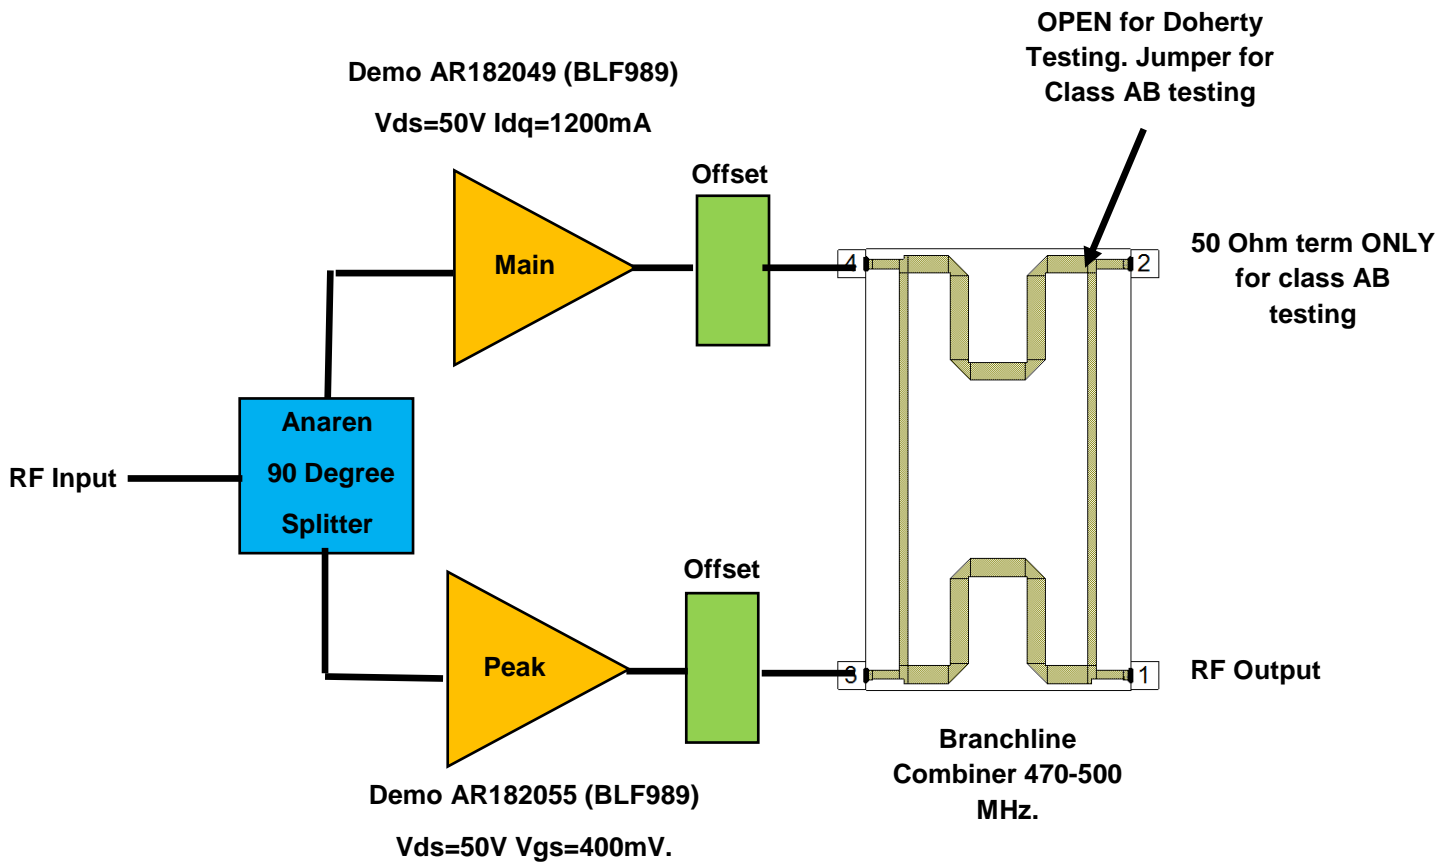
OPEN for Doherty Testing. Jumper for Class AB testing

Demo AR182049 (BLF989)

Vds=50V Idq=1200mA

Offset

Main

4

2

50 Ohm term ONLY for class AB testing

Anaren

90 Degree

Splitter

RF Input

Offset

Peak

3

1

RF Output

Branchline Combiner 470-500 MHz.

Demo AR182055 (BLF989)

Vds=50V Vgs=400mV.